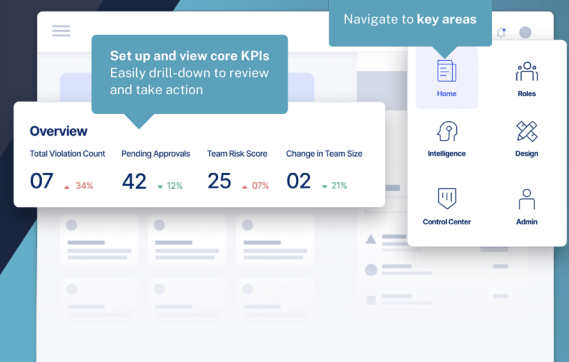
Navigate to key areas

Set up and view core KPIs
Easily drill-down to review and take action

Overview

Total Violation Count
07 34%

Pending Approvals
42 12%

Team Risk Score
25 07%

Change in Team Size
02 21%

Home

Roles

Intelligence

Design

Control Center

Admin